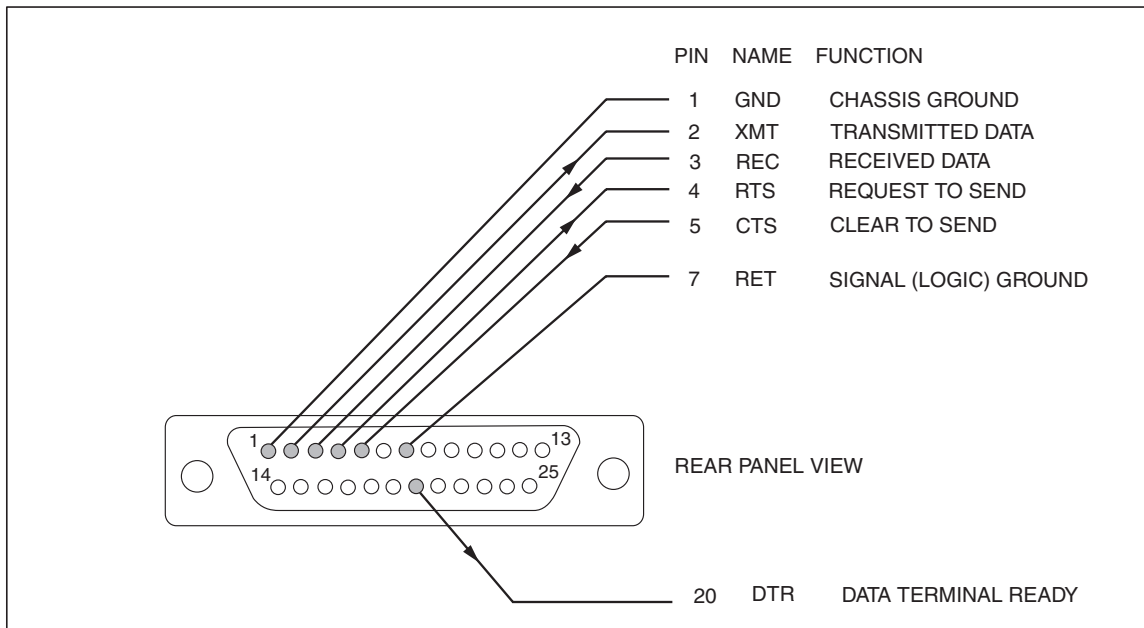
| PIN | NAME | FUNCTION |
|---|---|---|
| 1 | GND | CHASSIS GROUND |
| 2 | XMT | TRANSMITTED DATA |
| 3 | REC | RECEIVED DATA |
| 4 | RTS | REQUEST TO SEND |
| 5 | CTS | CLEAR TO SEND |
| 7 | RET | SIGNAL (LOGIC) GROUND |

1

13

14

25

REAR PANEL VIEW

20 DTR DATA TERMINAL READY